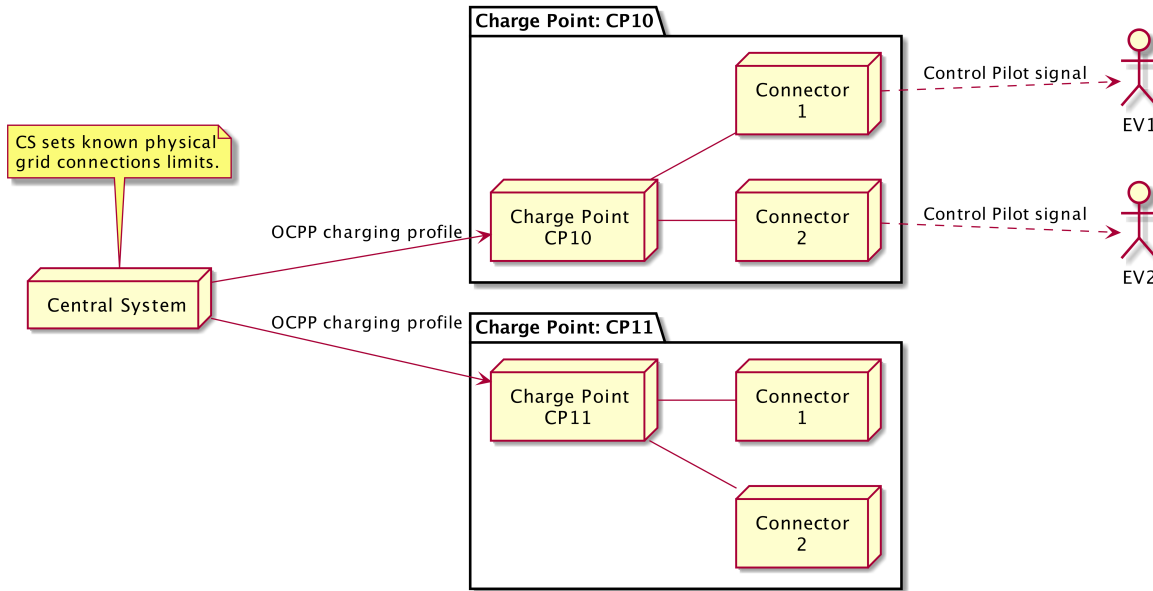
CS sets known physical grid connections limits.

Central System

OCPP charging profile

OCPP charging profile

Charge Point: CP10

Charge Point CP10

Connector 1

Connector 2

Control Pilot signal

Control Pilot signal

EV1

EV2

Charge Point: CP11

Charge Point CP11

Connector 1

Connector 2